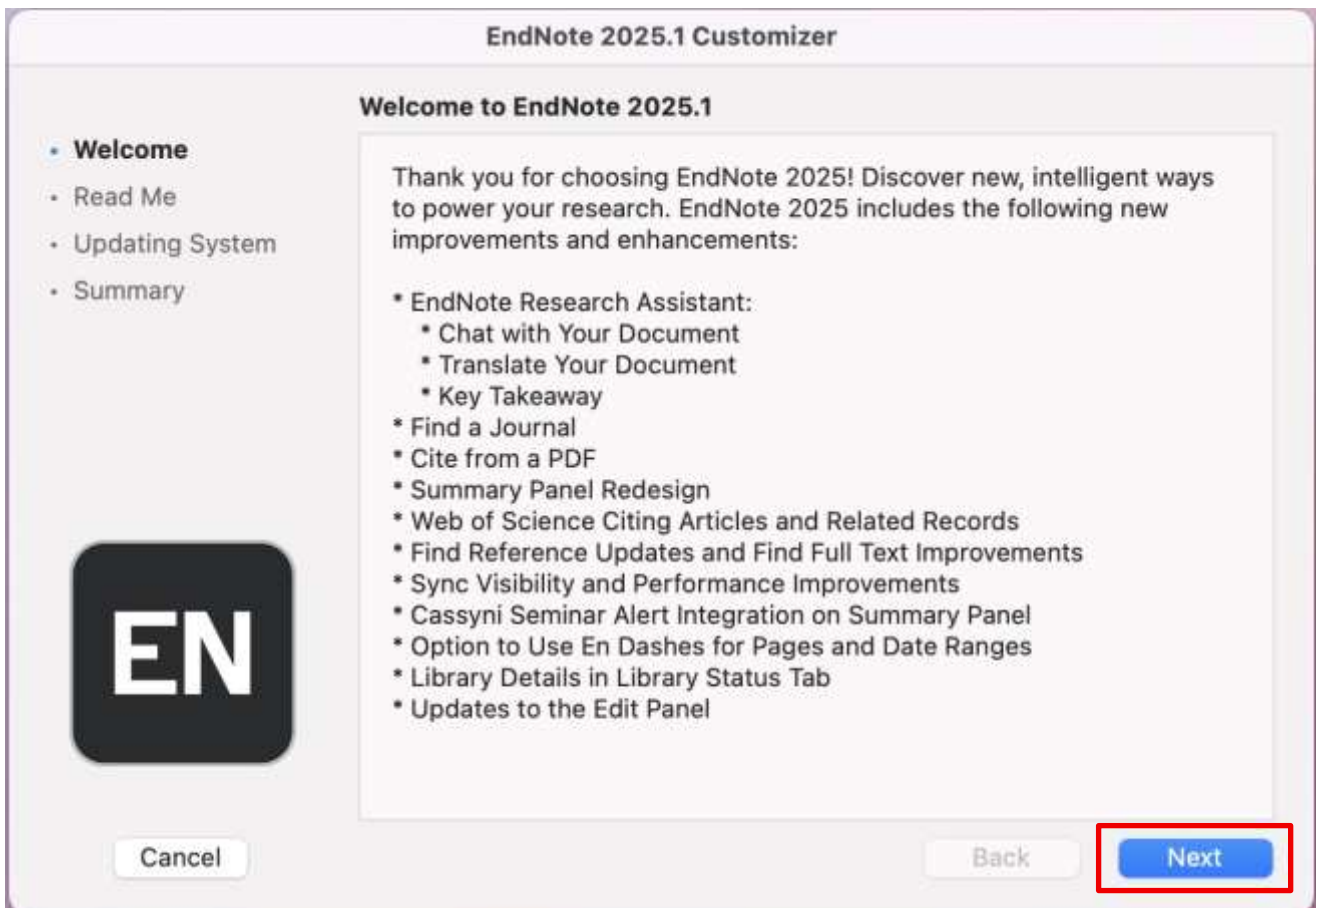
EndNote 2025.1 Customizer

• Welcome
• Read Me
• Updating System
• Summary

Welcome to EndNote 2025.1

Thank you for choosing EndNote 2025! Discover new, intelligent ways to power your research. EndNote 2025 includes the following new improvements and enhancements:

* EndNote Research Assistant:
* Chat with Your Document
* Translate Your Document
* Key Takeaway
* Find a Journal
* Cite from a PDF
* Summary Panel Redesign
* Web of Science Citing Articles and Related Records
* Find Reference Updates and Find Full Text Improvements
* Sync Visibility and Performance Improvements
* Cassyni Seminar Alert Integration on Summary Panel
* Option to Use En Dashes for Pages and Date Ranges
* Library Details in Library Status Tab
* Updates to the Edit Panel

EN

Cancel

Back

Next